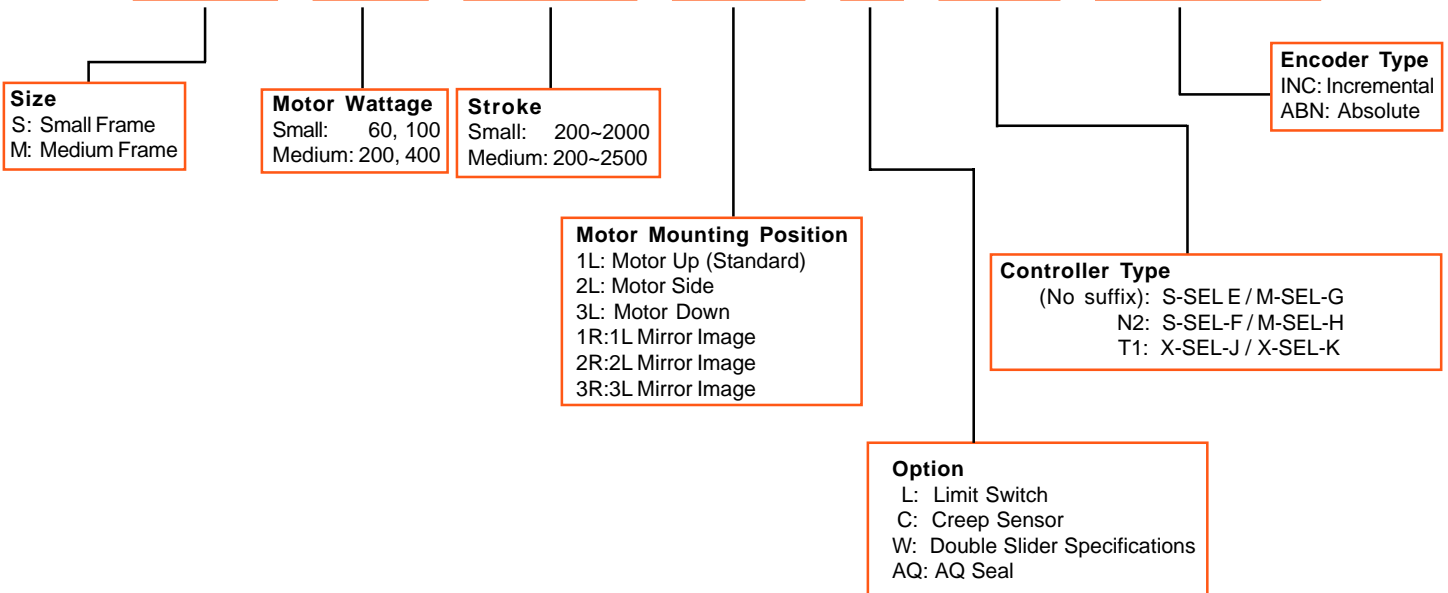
Size
S: Small Frame
M: Medium Frame

Motor Wattage
Small: 60, 100
Medium: 200, 400

Stroke
Small: 200~2000
Medium: 200~2500

Encoder Type
INC: Incremental
ABN: Absolute

Motor Mounting Position
1L: Motor Up (Standard)
2L: Motor Side
3L: Motor Down
1R:1L Mirror Image
2R:2L Mirror Image
3R:3L Mirror Image

Controller Type
(No suffix): S-SEL E / M-SEL-G
N2: S-SEL-F / M-SEL-H
T1: X-SEL-J / X-SEL-K

Option
L: Limit Switch
C: Creep Sensor
W: Double Slider Specifications
AQ: AQ Seal